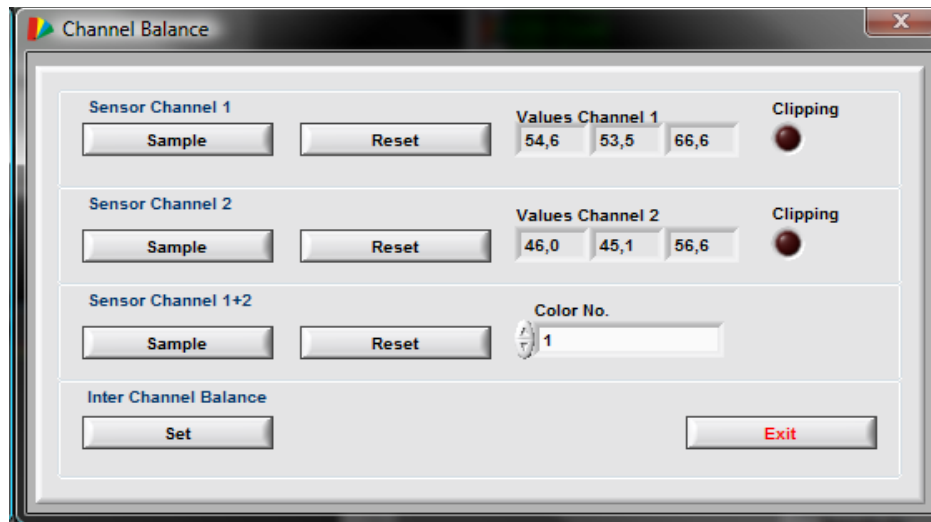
Channel Balance

Sensor Channel 1
Sample
Reset
Values Channel 1
54,6
53,5
66,6
Clipping

Sensor Channel 2
Sample
Reset
Values Channel 2
46,0
45,1
56,6
Clipping

Sensor Channel 1+2
Sample
Reset
Color No.
1

Inter Channel Balance
Set
Exit